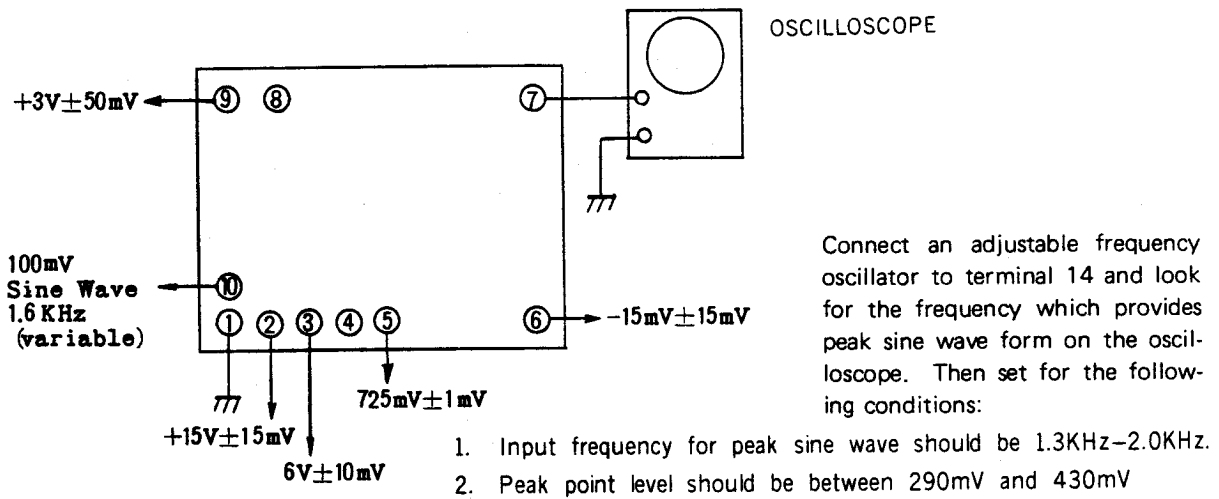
OSCILLOSCOPE

+3V±50mV ⑨ ⑧ ⑦

100mV
Sine Wave
1.6 KHz
(variable) ⑩

① ② ③ ④ ⑤ ⑥ −15mV±15mV

725mV±1mV

+15V±15mV

6V±10mV

Connect an adjustable frequency oscillator to terminal 14 and look for the frequency which provides peak sine wave form on the oscilloscope. Then set for the following conditions:

1. Input frequency for peak sine wave should be 1.3KHz−2.0KHz.
2. Peak point level should be between 290mV and 430mV